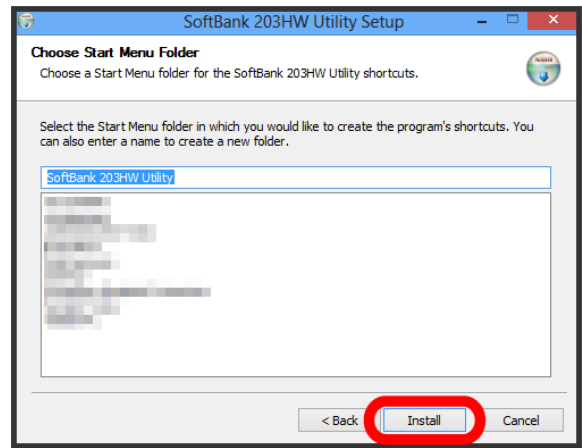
SoftBank 203HW Utility Setup

Choose Start Menu Folder

Choose a Start Menu folder for the SoftBank 203HW Utility shortcuts.

Select the Start Menu folder in which you would like to create the program's shortcuts. You can also enter a name to create a new folder.

SoftBank 203HW Utility

< Back
Install
Cancel